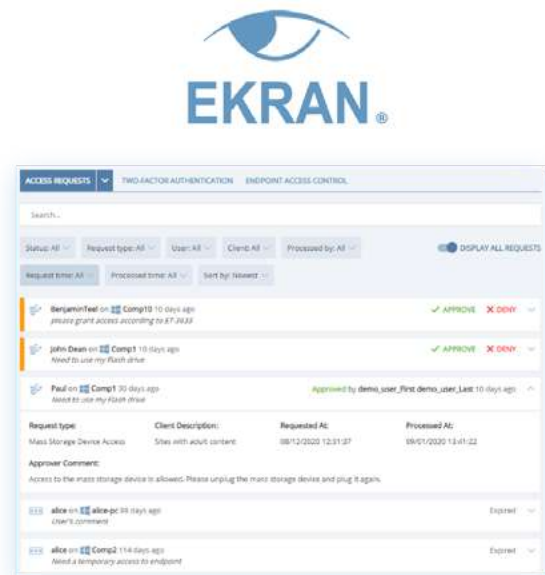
EKRAN®

ACCESS REQUESTS | TWO-FACTOR AUTHENTICATION | ENDPOINT ACCESS CONTROL

Search...

Status: All | Request type: All | User: All | Client: All | Processed by: All | DISPLAY ALL REQUESTS

Request time: All | Processed time: All | Sort by: Newest

BenjaminTeel on Comp10 10 days ago
please grant access according to ET-3633
✓ APPROVE ✗ DENY

John Dean on Comp1 10 days ago
Need to use my Flash drive
✓ APPROVE ✗ DENY

Paul on Comp1 30 days ago
Need to use my Flash drive
Approved by demo_user_First demo_user_Last 10 days ago

Request type: Mass Storage Device Access
Client Description: Sites with adult content
Requested At: 08/12/2020 12:31:07
Processed At: 09/01/2020 13:41:22

Approver Comment:
Access to the mass storage device is allowed. Please unplug the mass storage device and plug it again.

alice on alice-pc 94 days ago
User's comment
Expired

alice on Comp2 114 days ago
Need a temporary access to endpoint
Expired